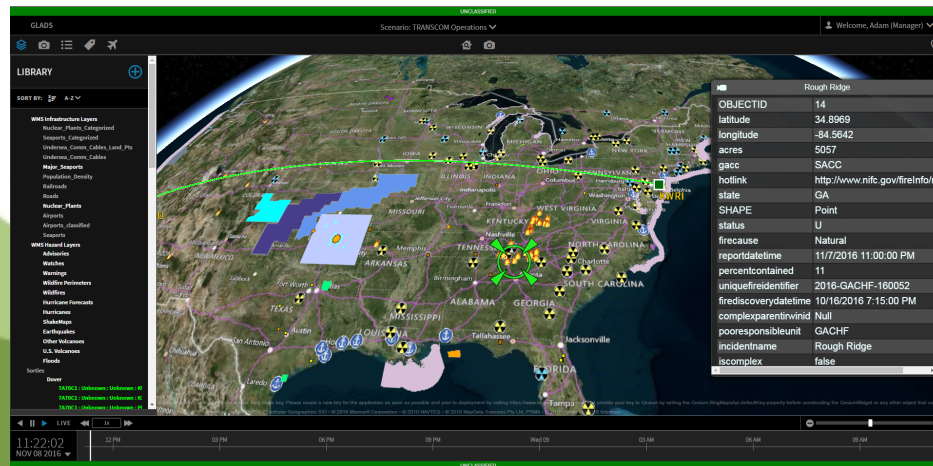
UNCLASSIFIED

GLADS

Scenario: TRANSCOM Operations

Welcome, Adam (Manager)

LIBRARY

SORT BY: A-Z

WMS Infrastructure Layers
Nuclear_Plants_Categorized
Seaports_Categorized
Undersea_Comm_Cables_Land_Pts
Undersea_Comm_Cables
Major_Seaports
Population_Density
Railroads
Roads
Nuclear_Plants
Airports
Airports_classified
Seaports
WMS Hazard Layers
Advisories
Watches
Warnings
Wildfire Perimeters
Wildfires
Hurricane Forecasts
Hurricanes
ShakeMaps
Earthquakes
Other Volcanoes
U.S. Volcanoes
Floods
Sorties
Dover
7A70C1 : Unknown : Unknown : K
7A70C1 : Unknown : Unknown : K
7A70C1 : Unknown : Unknown : K

Rough Ridge

| OBJECTID | 14 |
|---|---|
| latitude | 34.8969 |
| longitude | -84.5642 |
| acres | 5057 |
| gacc | SACC |
| hotlink | http://www.nifc.gov/fireInfo/ |
| state | GA |
| SHAPE | Point |
| status | U |
| firecause | Natural |
| reportdatetime | 11/7/2016 11:00:00 PM |
| percentcontained | 11 |
| uniquefireidentifier | 2016-GACHF-160052 |
| firediscoverydatetime | 10/16/2016 7:15:00 PM |
| complexparentirwinid | Null |
| pooresponsibleunit | GACHF |
| incidentname | Rough Ridge |
| iscomplex | false |

MISSOURI ILLINOIS INDIANA OHIO KENTUCKY WEST VIRGINIA VIRGINIA TENNESSEE NORTH CAROLINA SOUTH CAROLINA ARKANSAS ALABAMA GEORGIA MISSISSIPPI TEXAS LOUISIANA FLORIDA PENNSYLVANIA
Memphis Birmingham Charlotte Jacksonville Tampa Indianapolis Laredo
KNVRI

LIVE 1x
11:22:02
NOV 08 2016
12 PM 03 PM 06 PM 09 PM Wed 09 03 AM 06 AM 09 AM

UNCLASSIFIED